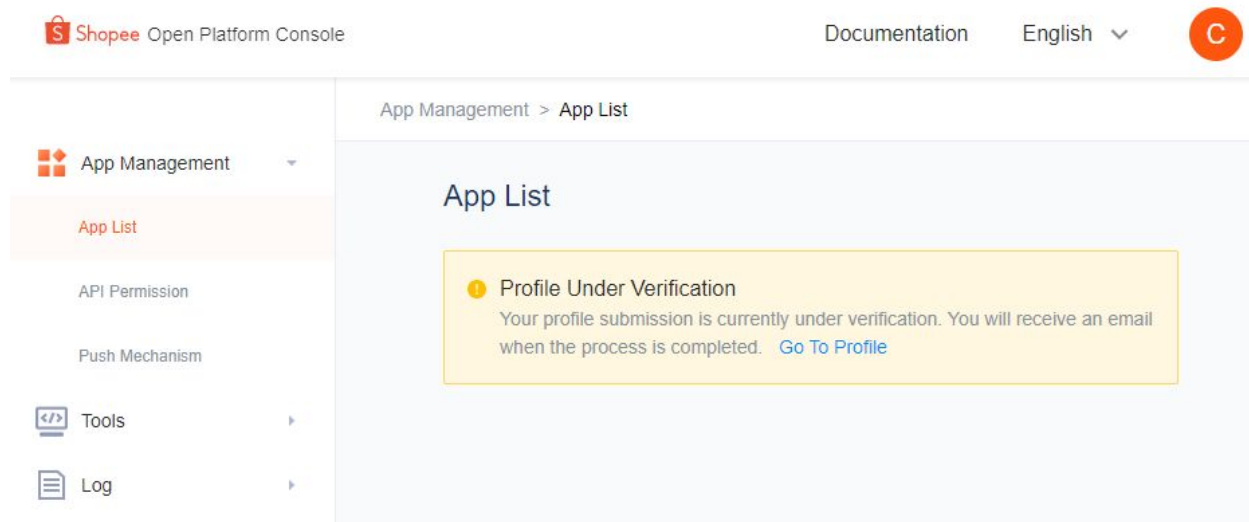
Shopee Open Platform Console

Documentation English C

App Management > App List

App Management

App List

API Permission

Push Mechanism

</> Tools

Log

App List

Profile Under Verification

Your profile submission is currently under verification. You will receive an email when the process is completed. Go To Profile